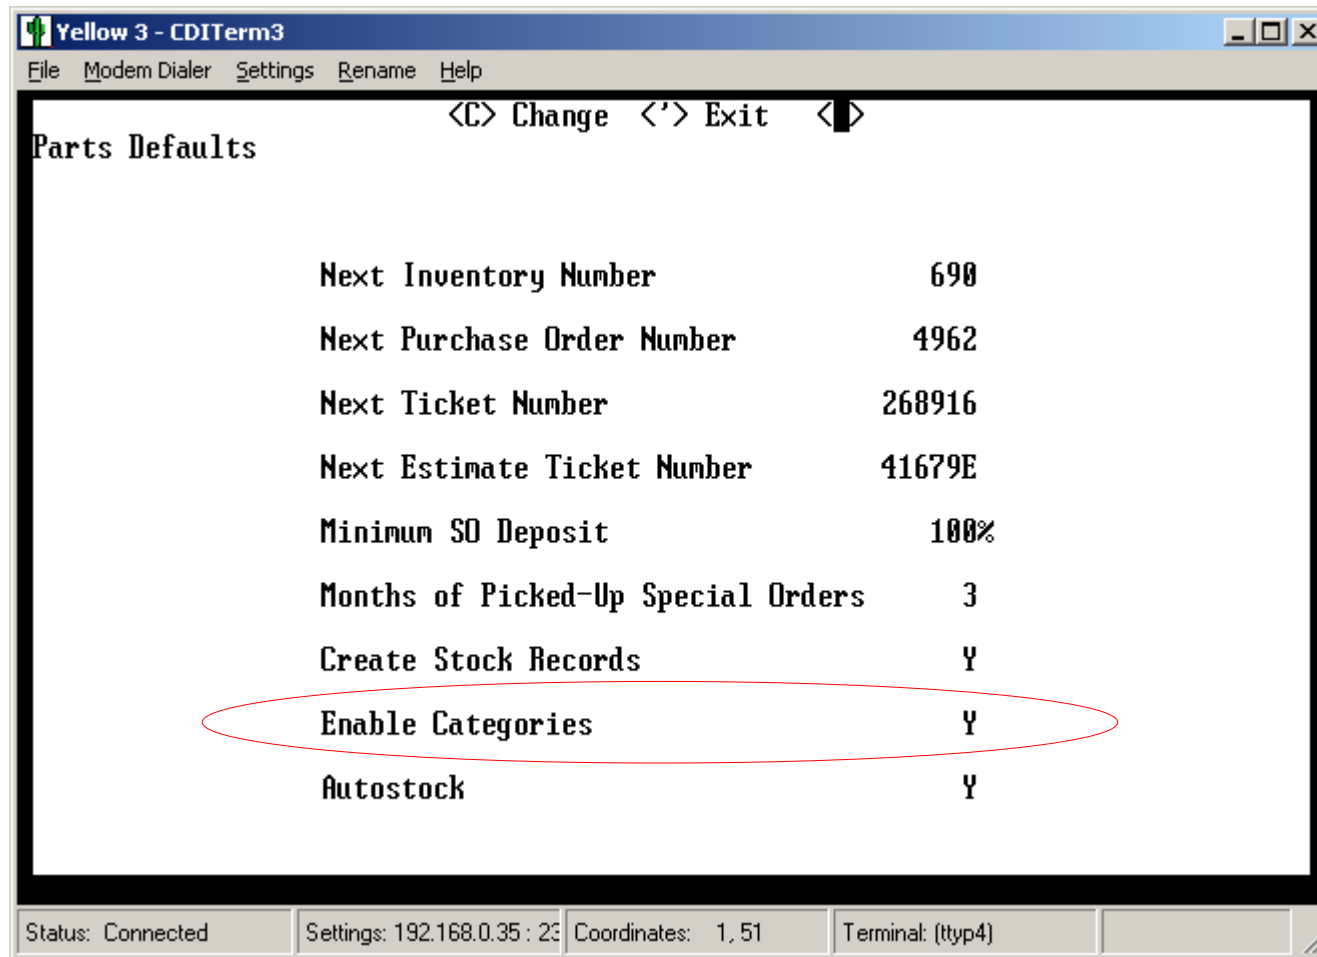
Yellow 3 - CDITerm3

File Modem Dialer Settings Rename Help

<C> Change <'> Exit <>

Parts Defaults

| | |
|---|---|
| Next Inventory Number | 690 |
| Next Purchase Order Number | 4962 |
| Next Ticket Number | 268916 |
| Next Estimate Ticket Number | 41679E |
| Minimum SO Deposit | 100% |
| Months of Picked-Up Special Orders | 3 |
| Create Stock Records | Y |
| Enable Categories | Y |
| Autostock | Y |

Status: Connected | Settings: 192.168.0.35 : 23 | Coordinates: 1, 51 | Terminal: (ttyp4)